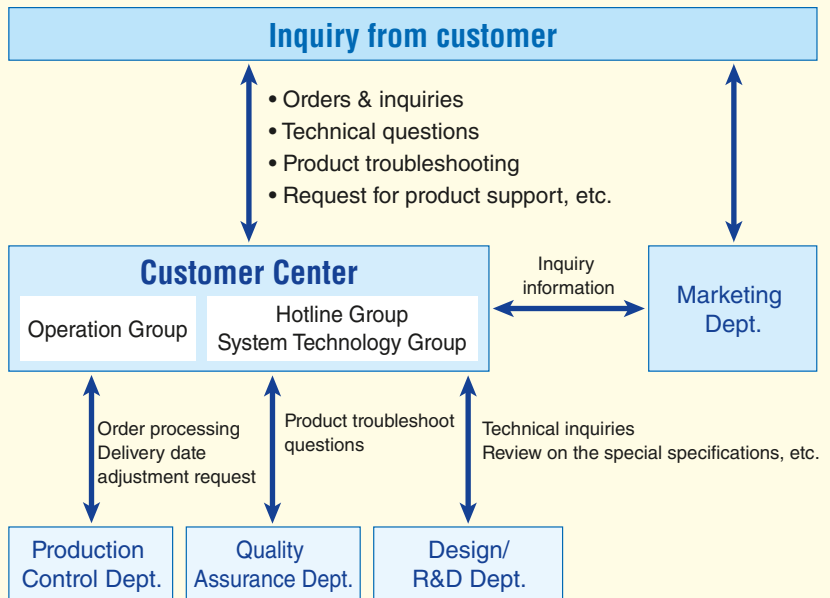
Inquiry from customer

• Orders & inquiries
• Technical questions
• Product troubleshooting
• Request for product support, etc.

Customer Center

Operation Group

Hotline Group
System Technology Group

Inquiry information

Marketing Dept.

Order processing
Delivery date adjustment request

Product troubleshoot questions

Technical inquiries
Review on the special specifications, etc.

Production Control Dept.

Quality Assurance Dept.

Design/ R&D Dept.